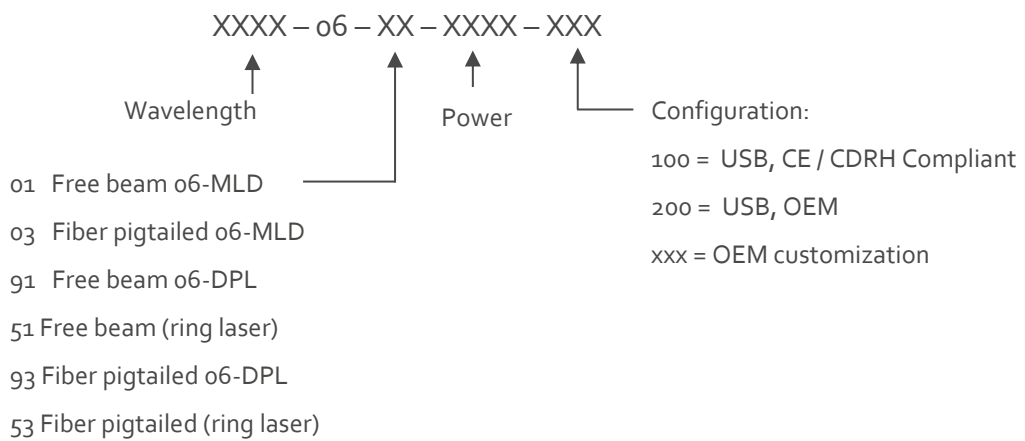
XXXX – 06 – XX – XXXX – XXX

Wavelength

Power

Configuration:

100 = USB, CE / CDRH Compliant

200 = USB, OEM

xxx = OEM customization

01 Free beam 06-MLD

03 Fiber pigtailed 06-MLD

91 Free beam 06-DPL

51 Free beam (ring laser)

93 Fiber pigtailed 06-DPL

53 Fiber pigtailed (ring laser)